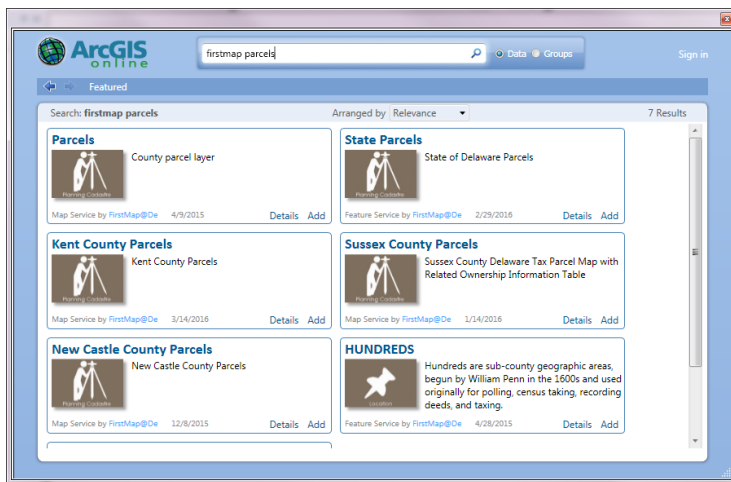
ArcGIS online

firstmap parcels

Data Groups

Sign in

Featured

Search: firstmap parcels

Arranged by Relevance

7 Results

Parcels

County parcel layer

Planning Cadastre

Map Service by FirstMap@De 4/9/2015 Details Add

State Parcels

State of Delaware Parcels

Planning Cadastre

Feature Service by FirstMap@De 2/29/2016 Details Add

Kent County Parcels

Kent County Parcels

Planning Cadastre

Map Service by FirstMap@De 3/14/2016 Details Add

Sussex County Parcels

Sussex County Delaware Tax Parcel Map with Related Ownership Information Table

Planning Cadastre

Map Service by FirstMap@De 1/14/2016 Details Add

New Castle County Parcels

New Castle County Parcels

Planning Cadastre

Map Service by FirstMap@De 12/8/2015 Details Add

HUNDREDS

Hundreds are sub-county geographic areas, begun by William Penn in the 1600s and used originally for polling, census taking, recording deeds, and taxing.

Location

Feature Service by FirstMap@De 4/28/2015 Details Add